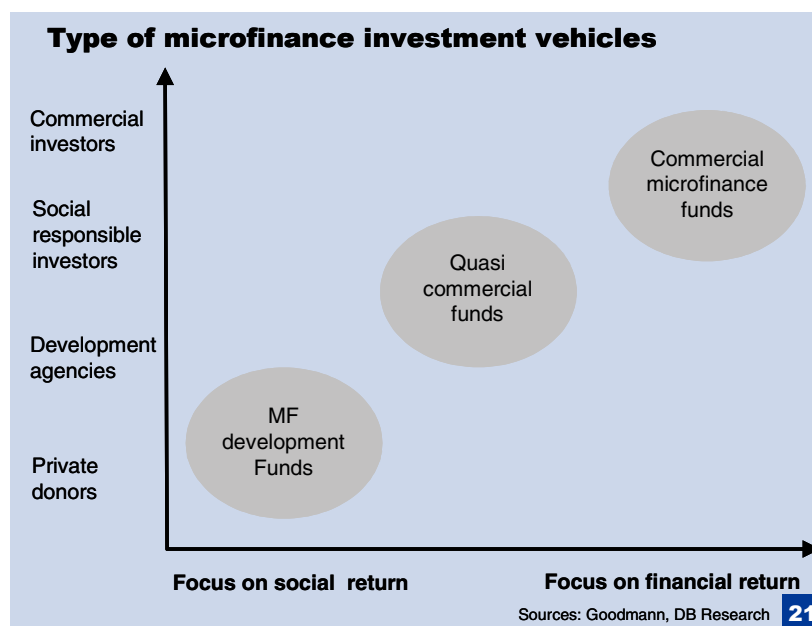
Type of microfinance investment vehicles

Commercial investors

Social responsible investors

Development agencies

Private donors

Commercial microfinance funds

Quasi commercial funds

MF development Funds

Focus on social return

Focus on financial return

Sources: Goodmann, DB Research

21